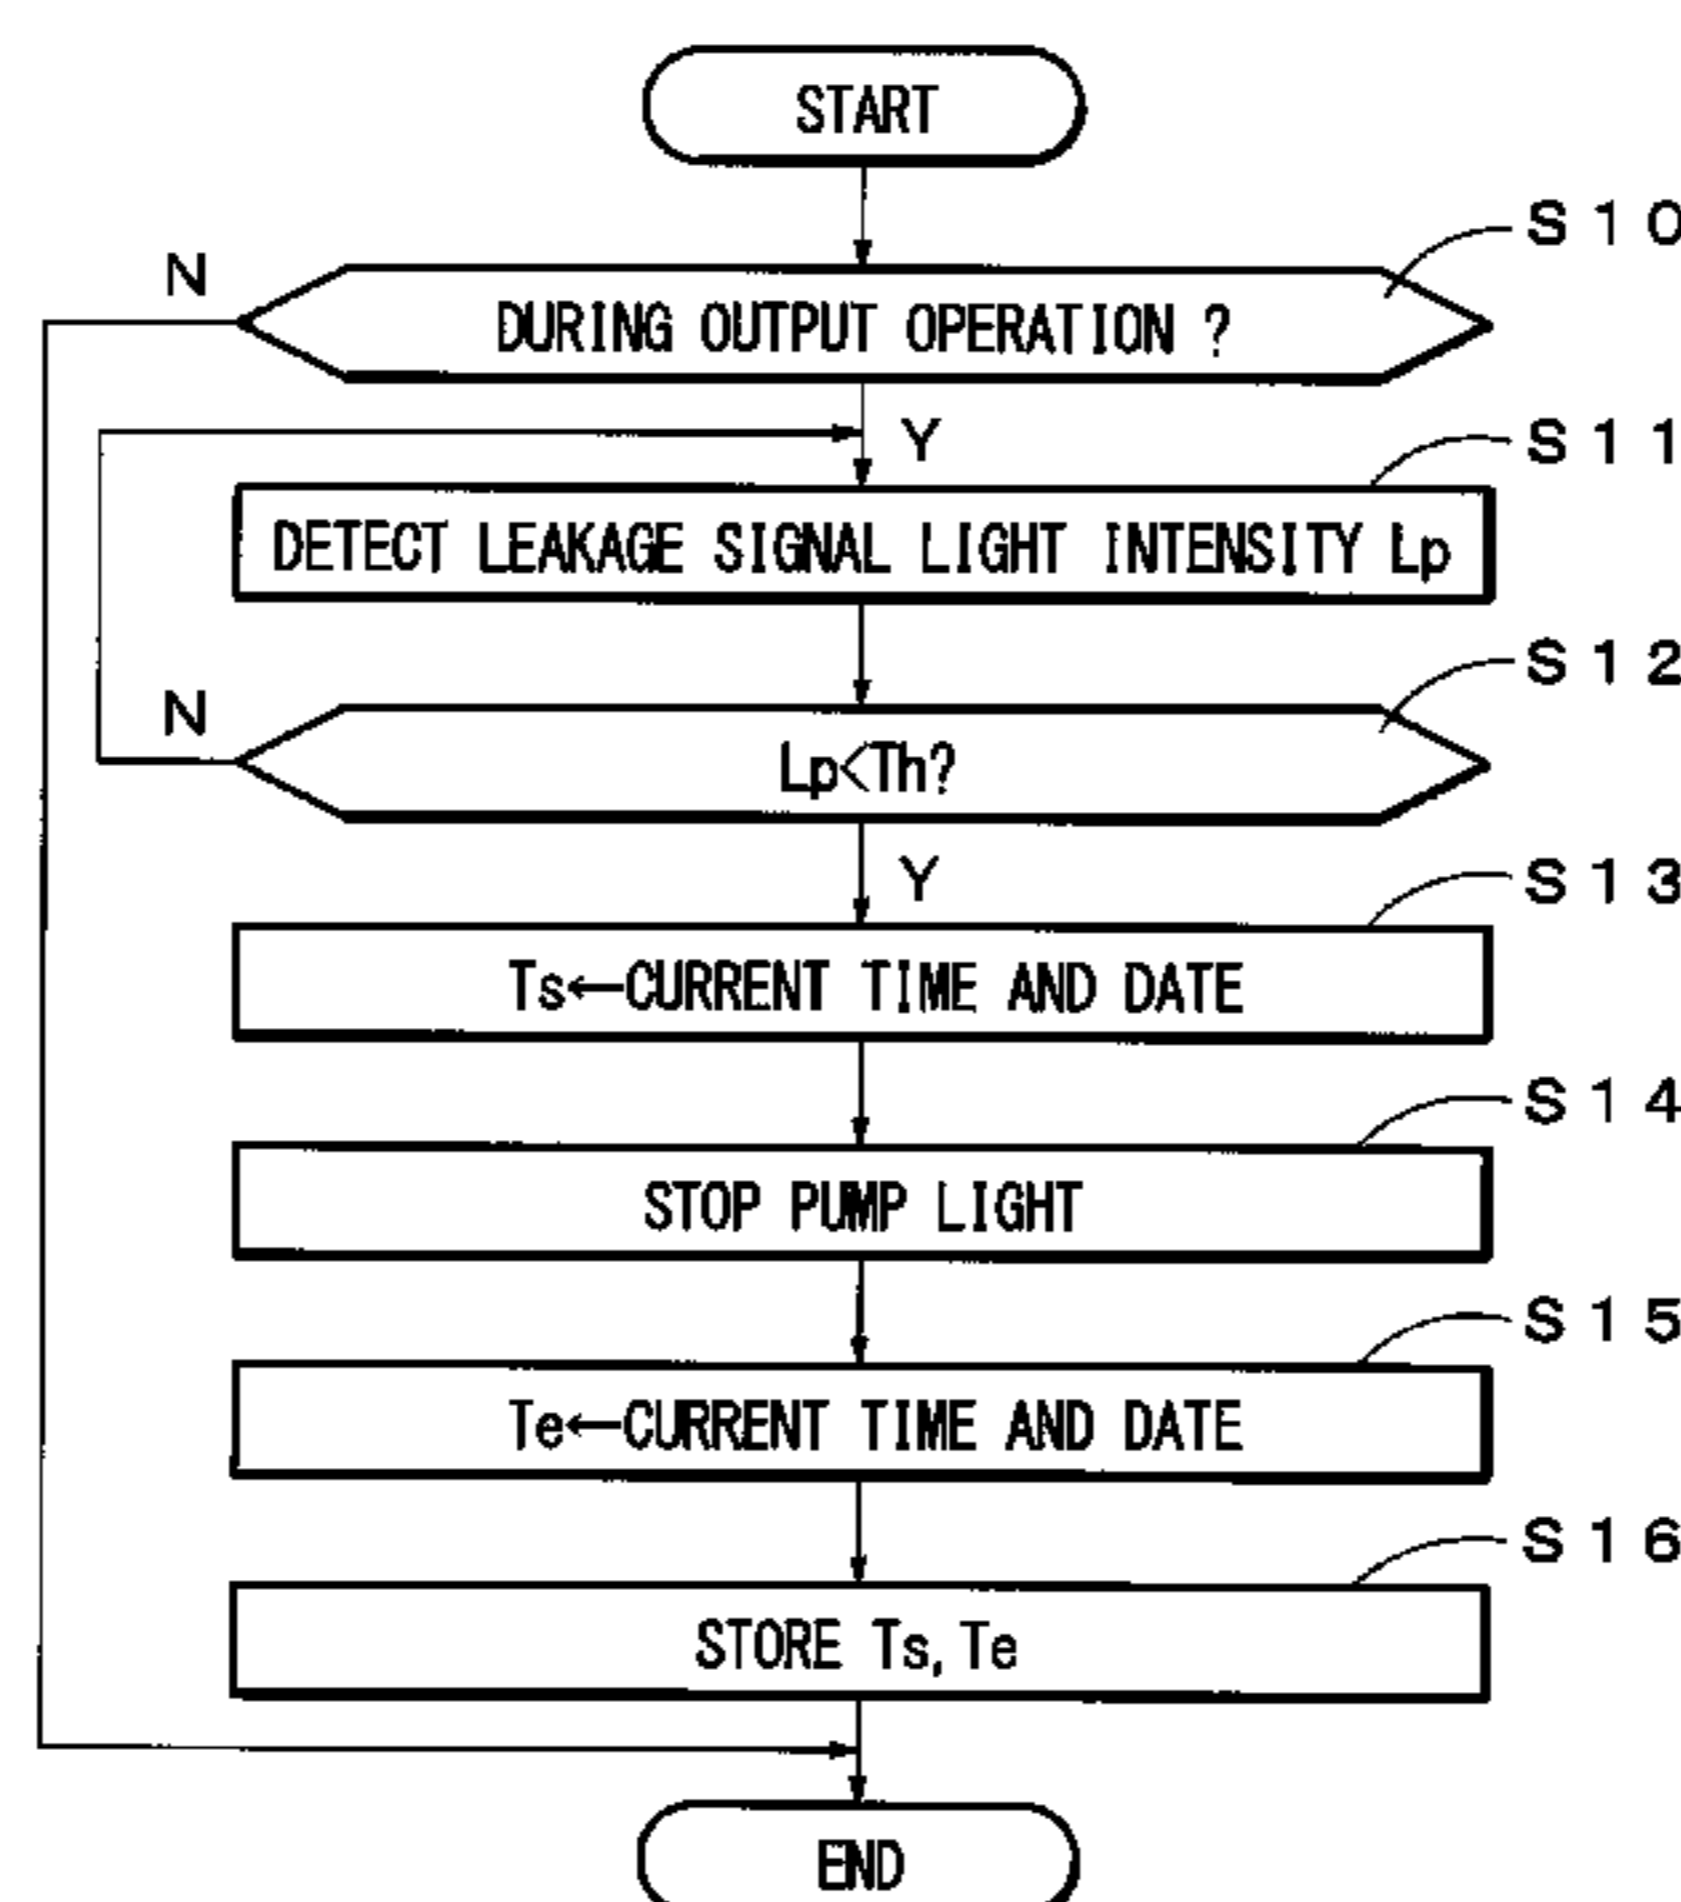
START

S10

N

DURING OUTPUT OPERATION ?

Y

S11

DETECT LEAKAGE SIGNAL LIGHT INTENSITY Lp

S12

N

Lp<Th?

Y

S13

Ts←CURRENT TIME AND DATE

S14

STOP PUMP LIGHT

S15

Te←CURRENT TIME AND DATE

S16

STORE Ts, Te

END